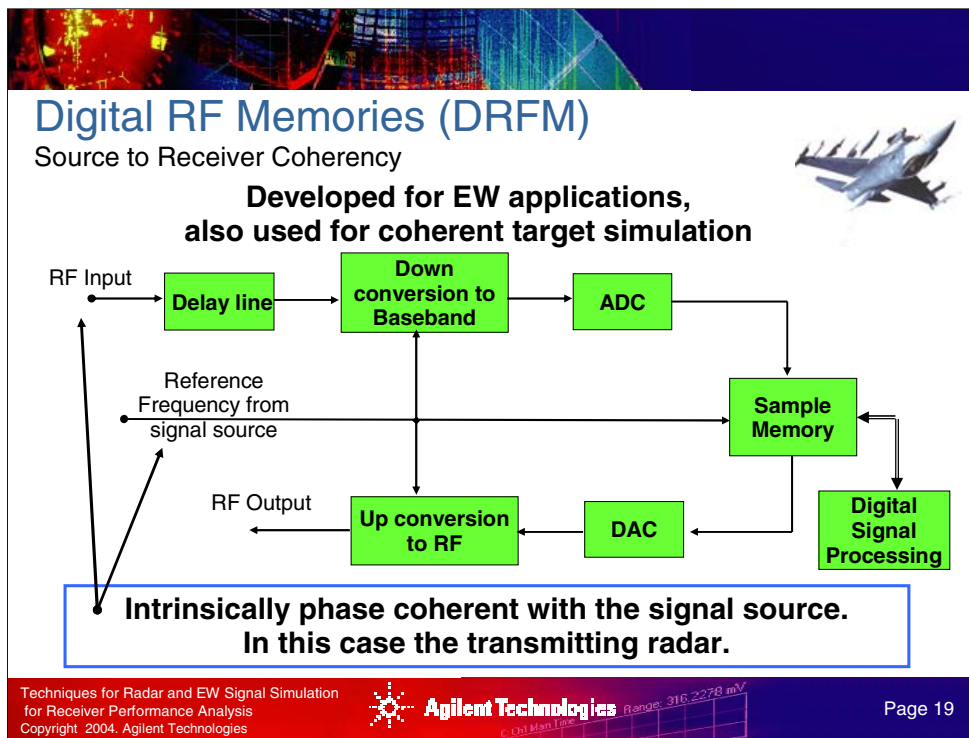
Digital RF Memories (DRFM)
Source to Receiver Coherency

Developed for EW applications, also used for coherent target simulation

RF Input

Delay line

Down conversion to Baseband

ADC

Reference Frequency from signal source

Sample Memory

Digital Signal Processing

RF Output

Up conversion to RF

DAC

Intrinsically phase coherent with the signal source. In this case the transmitting radar.

Techniques for Radar and EW Signal Simulation for Receiver Performance Analysis
Copyright 2004. Agilent Technologies

Agilent Technologies

Range: 316.2278 mV

Page 19